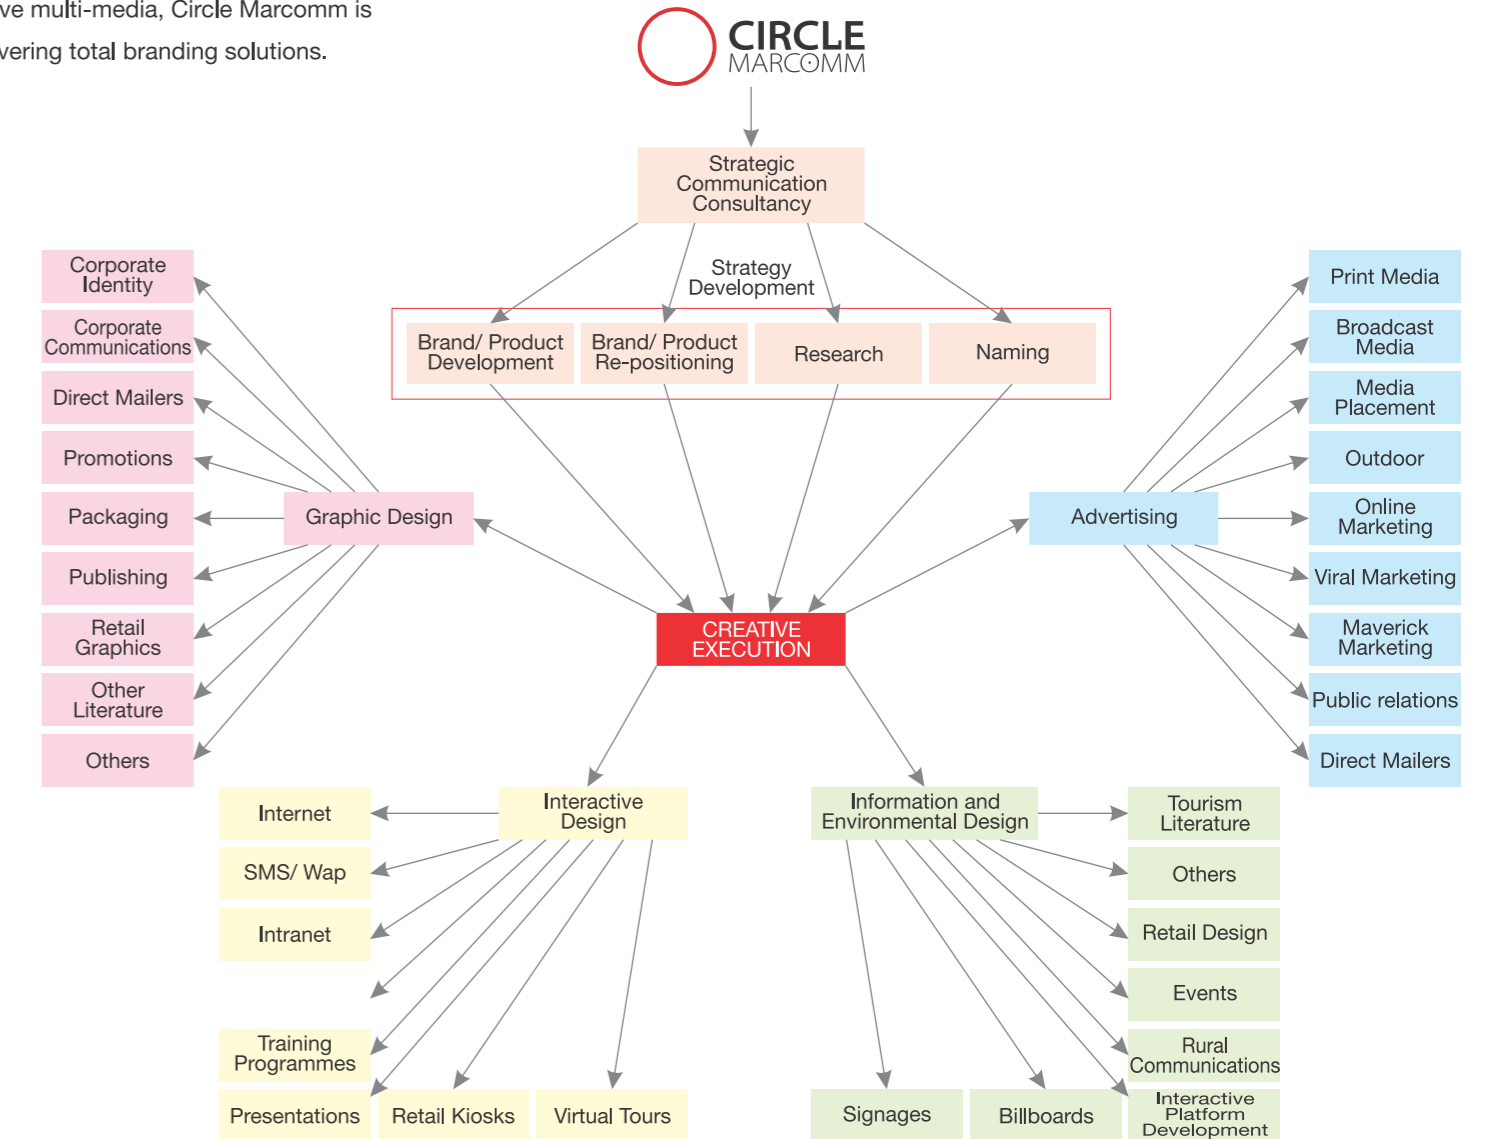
ve multi-media, Circle Marcomm is
vering total branding solutions.

CIRCLE
MARCOMM

Strategic Communication Consultancy

Strategy Development

Brand/ Product Development

Brand/ Product Re-positioning

Research

Naming

Corporate Identity

Corporate Communications

Direct Mailers

Promotions

Packaging

Publishing

Retail Graphics

Other Literature

Others

Graphic Design

CREATIVE EXECUTION

Advertising

Print Media

Broadcast Media

Media Placement

Outdoor

Online Marketing

Viral Marketing

Maverick Marketing

Public relations

Direct Mailers

Interactive Design

Internet

SMS/ Wap

Intranet

Training Programmes

Presentations

Retail Kiosks

Virtual Tours

Information and Environmental Design

Tourism Literature

Others

Retail Design

Events

Rural Communications

Interactive Platform Development

Signages

Billboards